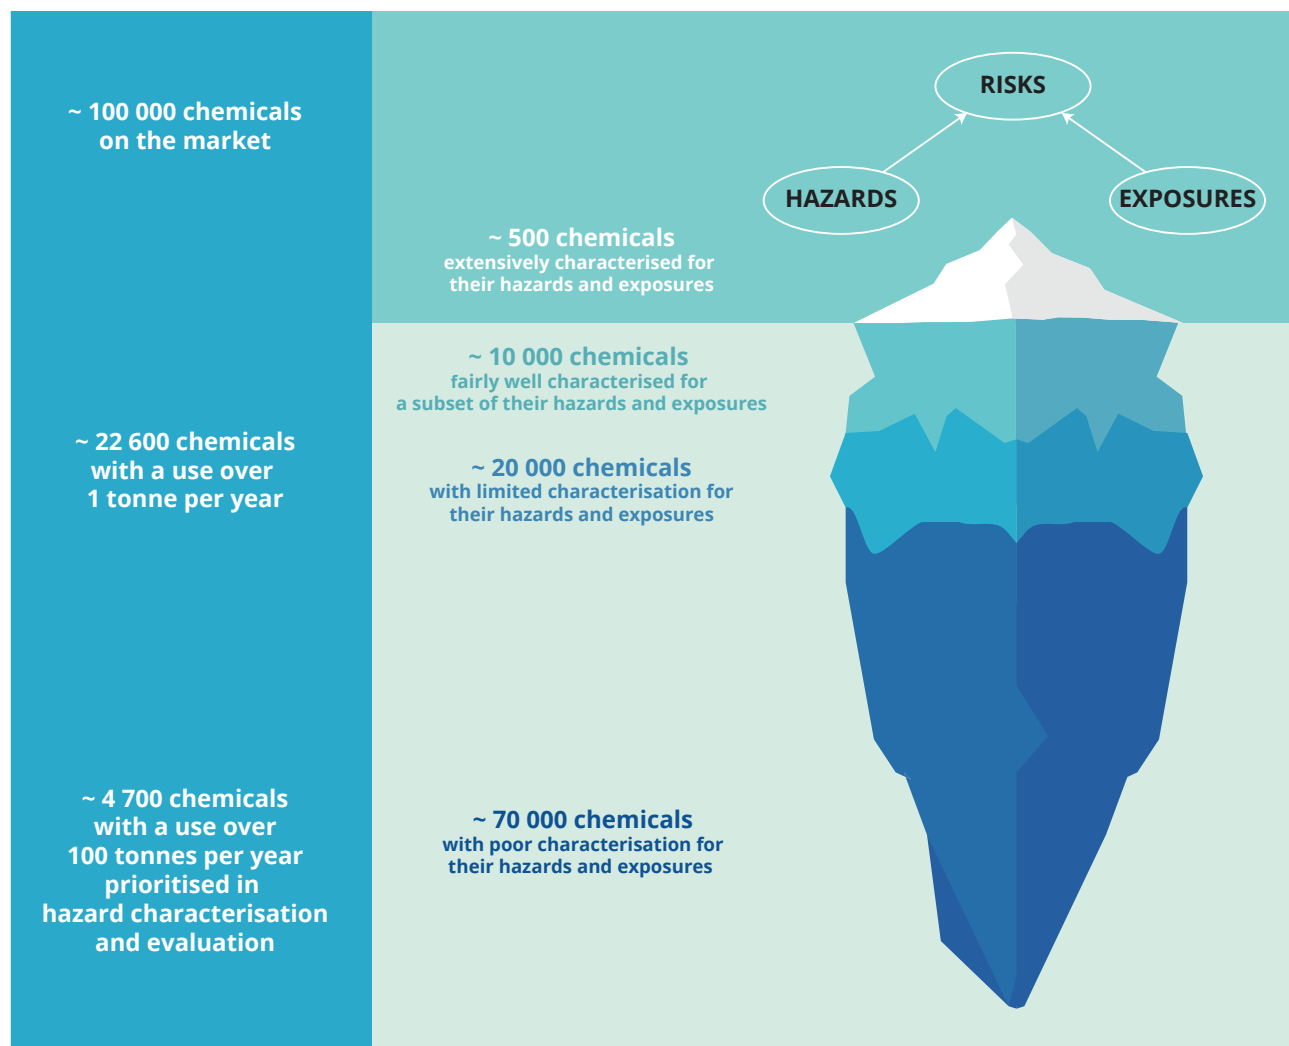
~ 100 000 chemicals on the market

~ 22 600 chemicals with a use over 1 tonne per year

~ 4 700 chemicals with a use over 100 tonnes per year prioritised in hazard characterisation and evaluation

RISKS

HAZARDS

EXPOSURES

~ 500 chemicals extensively characterised for their hazards and exposures

~ 10 000 chemicals fairly well characterised for a subset of their hazards and exposures

~ 20 000 chemicals with limited characterisation for their hazards and exposures

~ 70 000 chemicals with poor characterisation for their hazards and exposures